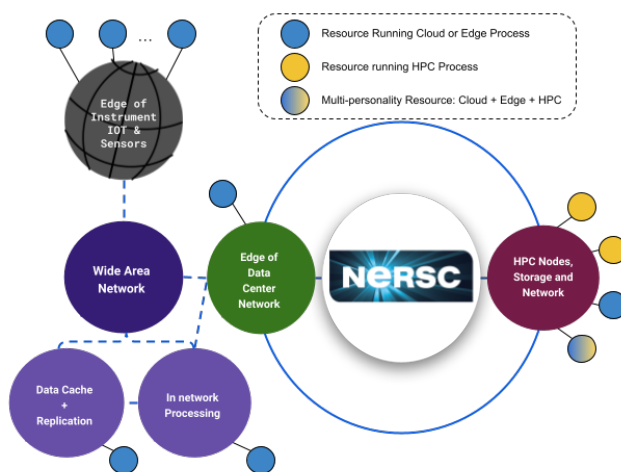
...

Resource Running Cloud or Edge Process

Resource running HPC Process

Multi-personality Resource: Cloud + Edge + HPC

Edge of Instrument IOT & Sensors

Wide Area Network

Edge of Data Center Network

NERSC

HPC Nodes, Storage and Network

Data Cache + Replication

In network Processing